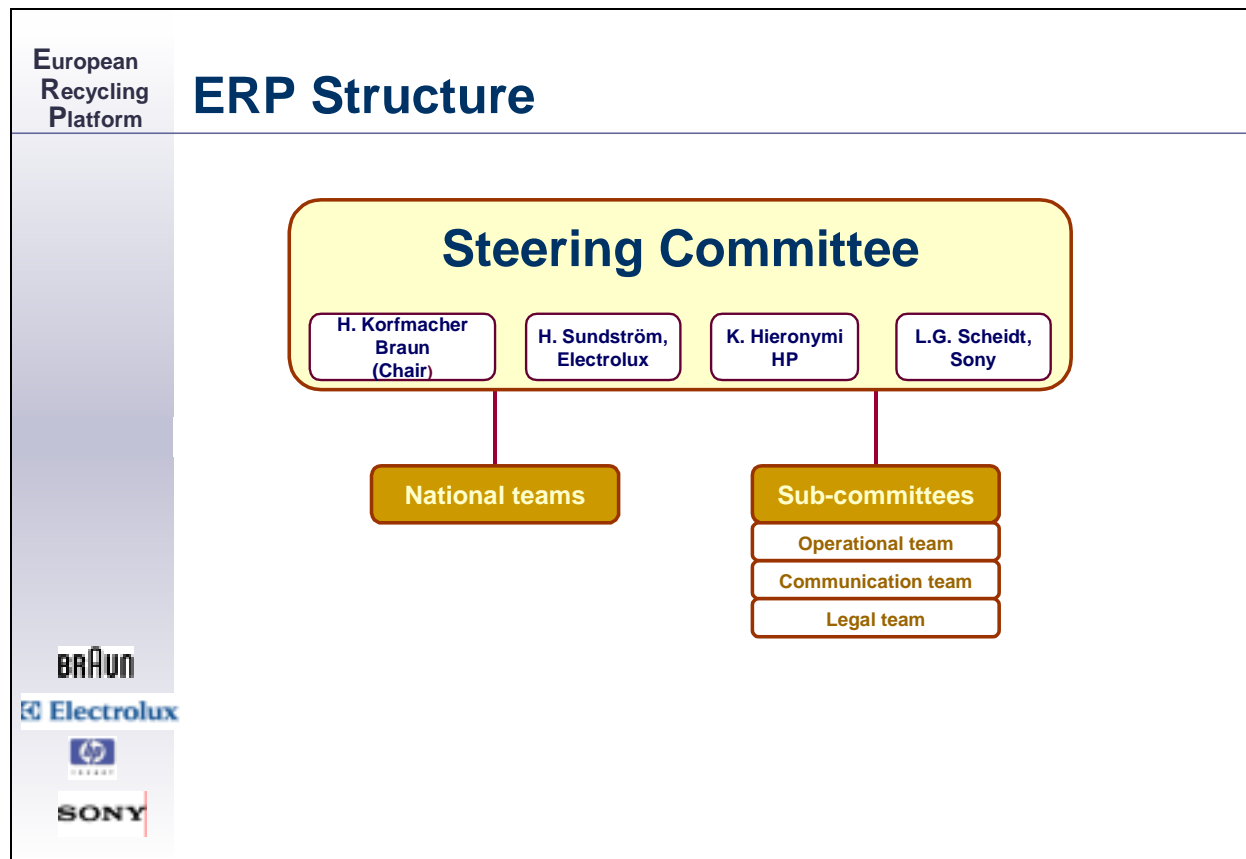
European
Recycling
Platform

ERP Structure

Steering Committee

H. Korfmacher Braun (Chair)

H. Sundström, Electrolux

K. Hieronymi HP

L.G. Scheidt, Sony

National teams

Sub-committees

Operational team

Communication team

Legal team

BRAUN

Electrolux

hp

SONY